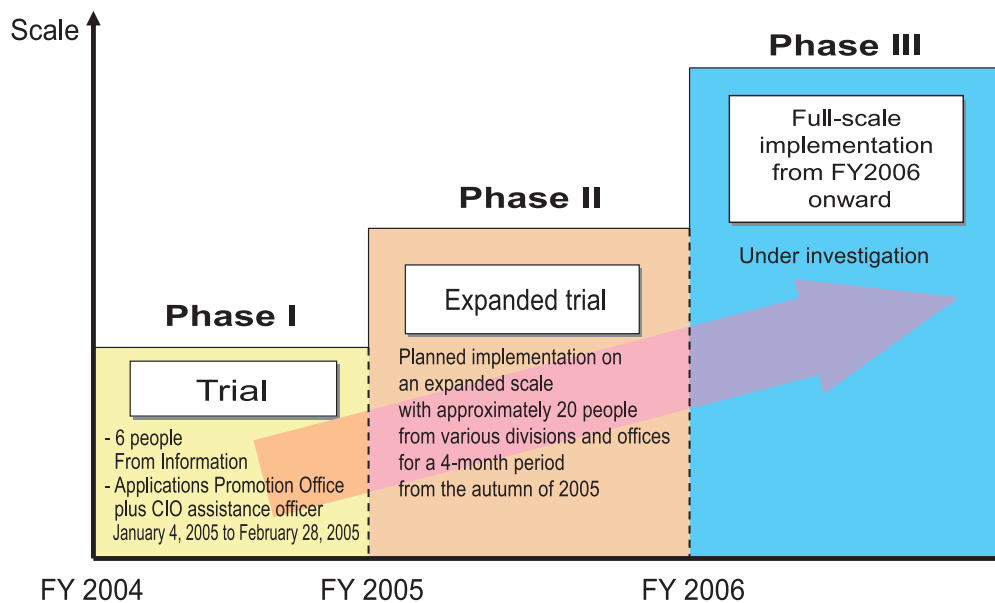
Scale

Phase III

Full-scale implementation from FY2006 onward

Under investigation

Phase II

Expanded trial

Planned implementation on an expanded scale with approximately 20 people from various divisions and offices for a 4-month period from the autumn of 2005

Phase I

Trial

- 6 people From Information
- Applications Promotion Office plus CIO assistance officer
January 4, 2005 to February 28, 2005

FY 2004

FY 2005

FY 2006